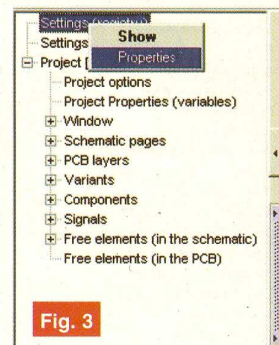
Settings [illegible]
Settings
Project [
Show
Properties
Project options
Project Properties (variables)
Window
Schematic pages
PCB layers
Variants
Components
Signals
Free elements (in the schematic)
Free elements (in the PCB)

Fig. 3